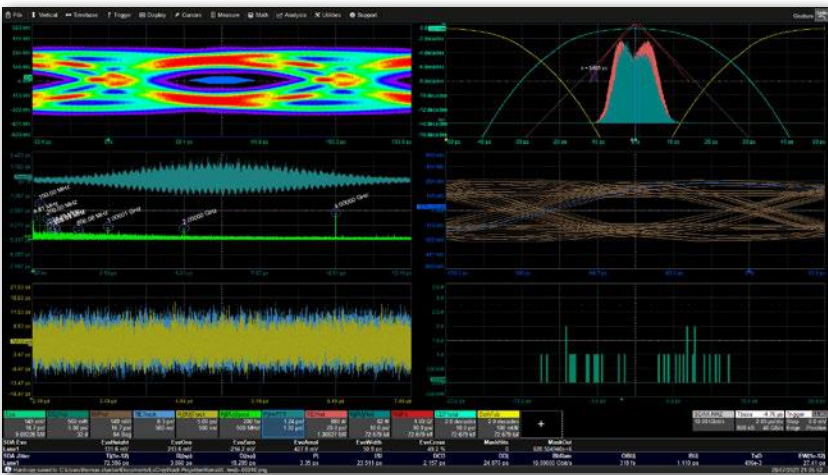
File Vertical Timebase Trigger Display Cursors Measure Math Analysis Utilities Support

SDA Eye EyeHeight EyeOne EyeZero EyeAmpl EyeWidth EyeCross MaskHits MaskOut
SDA Jitter TJ(1e-12) RJ(sp) DJ(sp) PJ DDJ DCD ISI BitRate

+